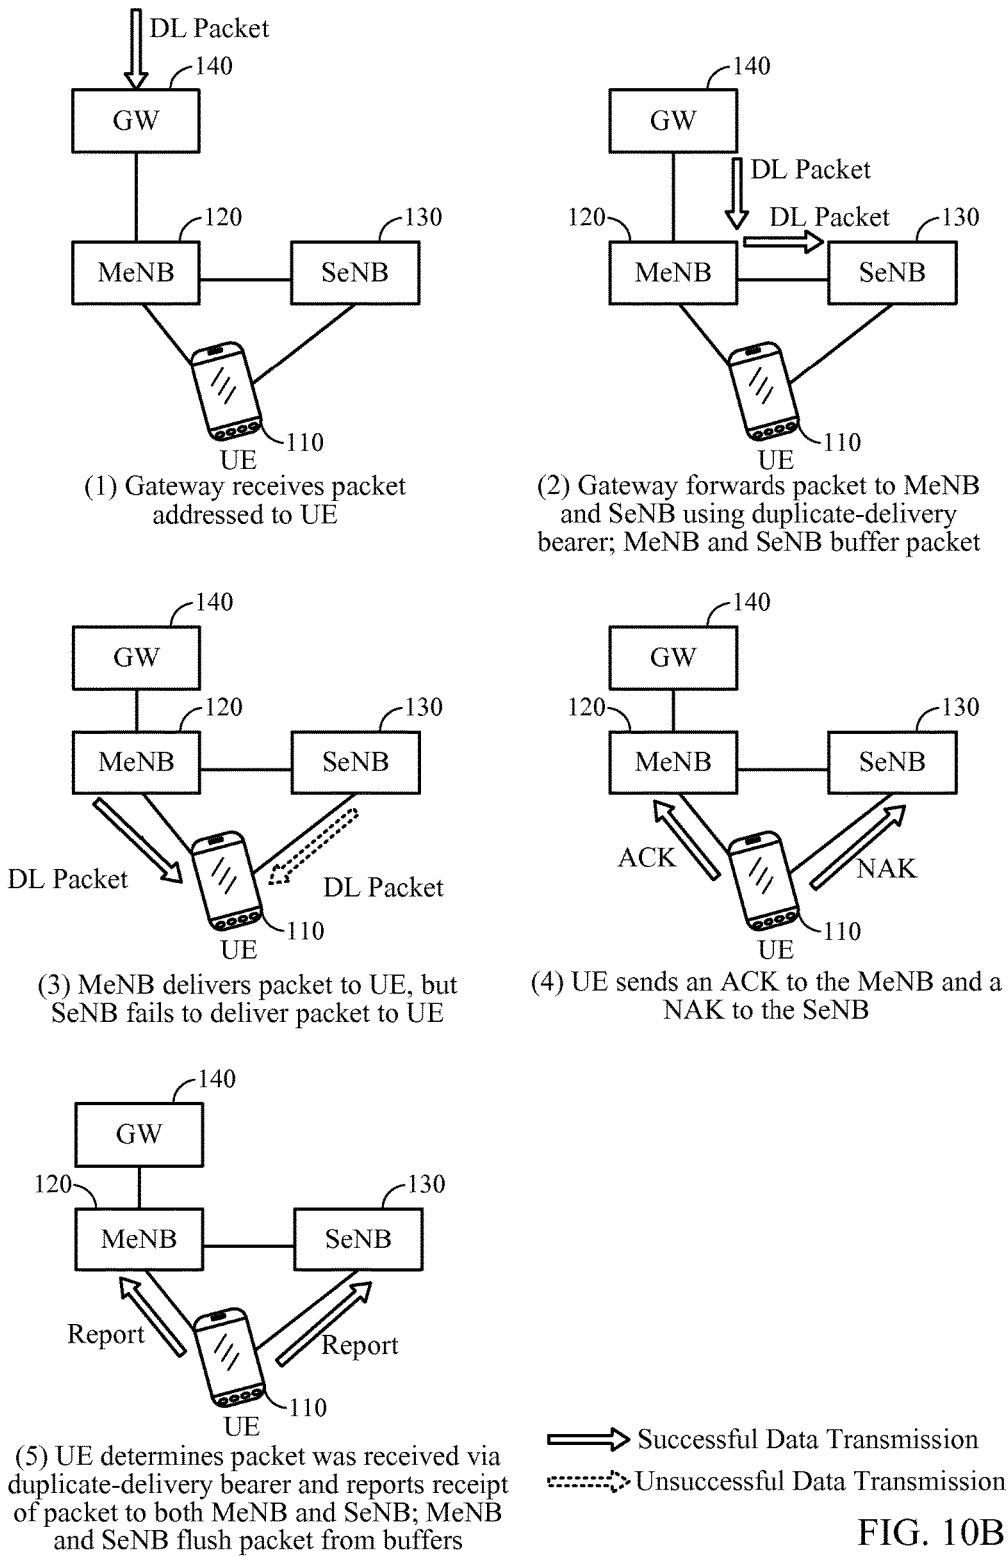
DL Packet
140
GW
120
MeNB
130
SeNB
110
UE
(1) Gateway receives packet addressed to UE

140
GW
DL Packet
120
DL Packet
130
MeNB
SeNB
110
UE
(2) Gateway forwards packet to MeNB and SeNB using duplicate-delivery bearer; MeNB and SeNB buffer packet

140
GW
120
130
MeNB
SeNB
DL Packet
DL Packet
110
UE
(3) MeNB delivers packet to UE, but SeNB fails to deliver packet to UE

140
GW
120
130
MeNB
SeNB
ACK
NAK
110
UE
(4) UE sends an ACK to the MeNB and a NAK to the SeNB

140
GW
120
130
MeNB
SeNB
Report
Report
110
UE
(5) UE determines packet was received via duplicate-delivery bearer and reports receipt of packet to both MeNB and SeNB; MeNB and SeNB flush packet from buffers

Successful Data Transmission
Unsuccessful Data Transmission

FIG. 10B